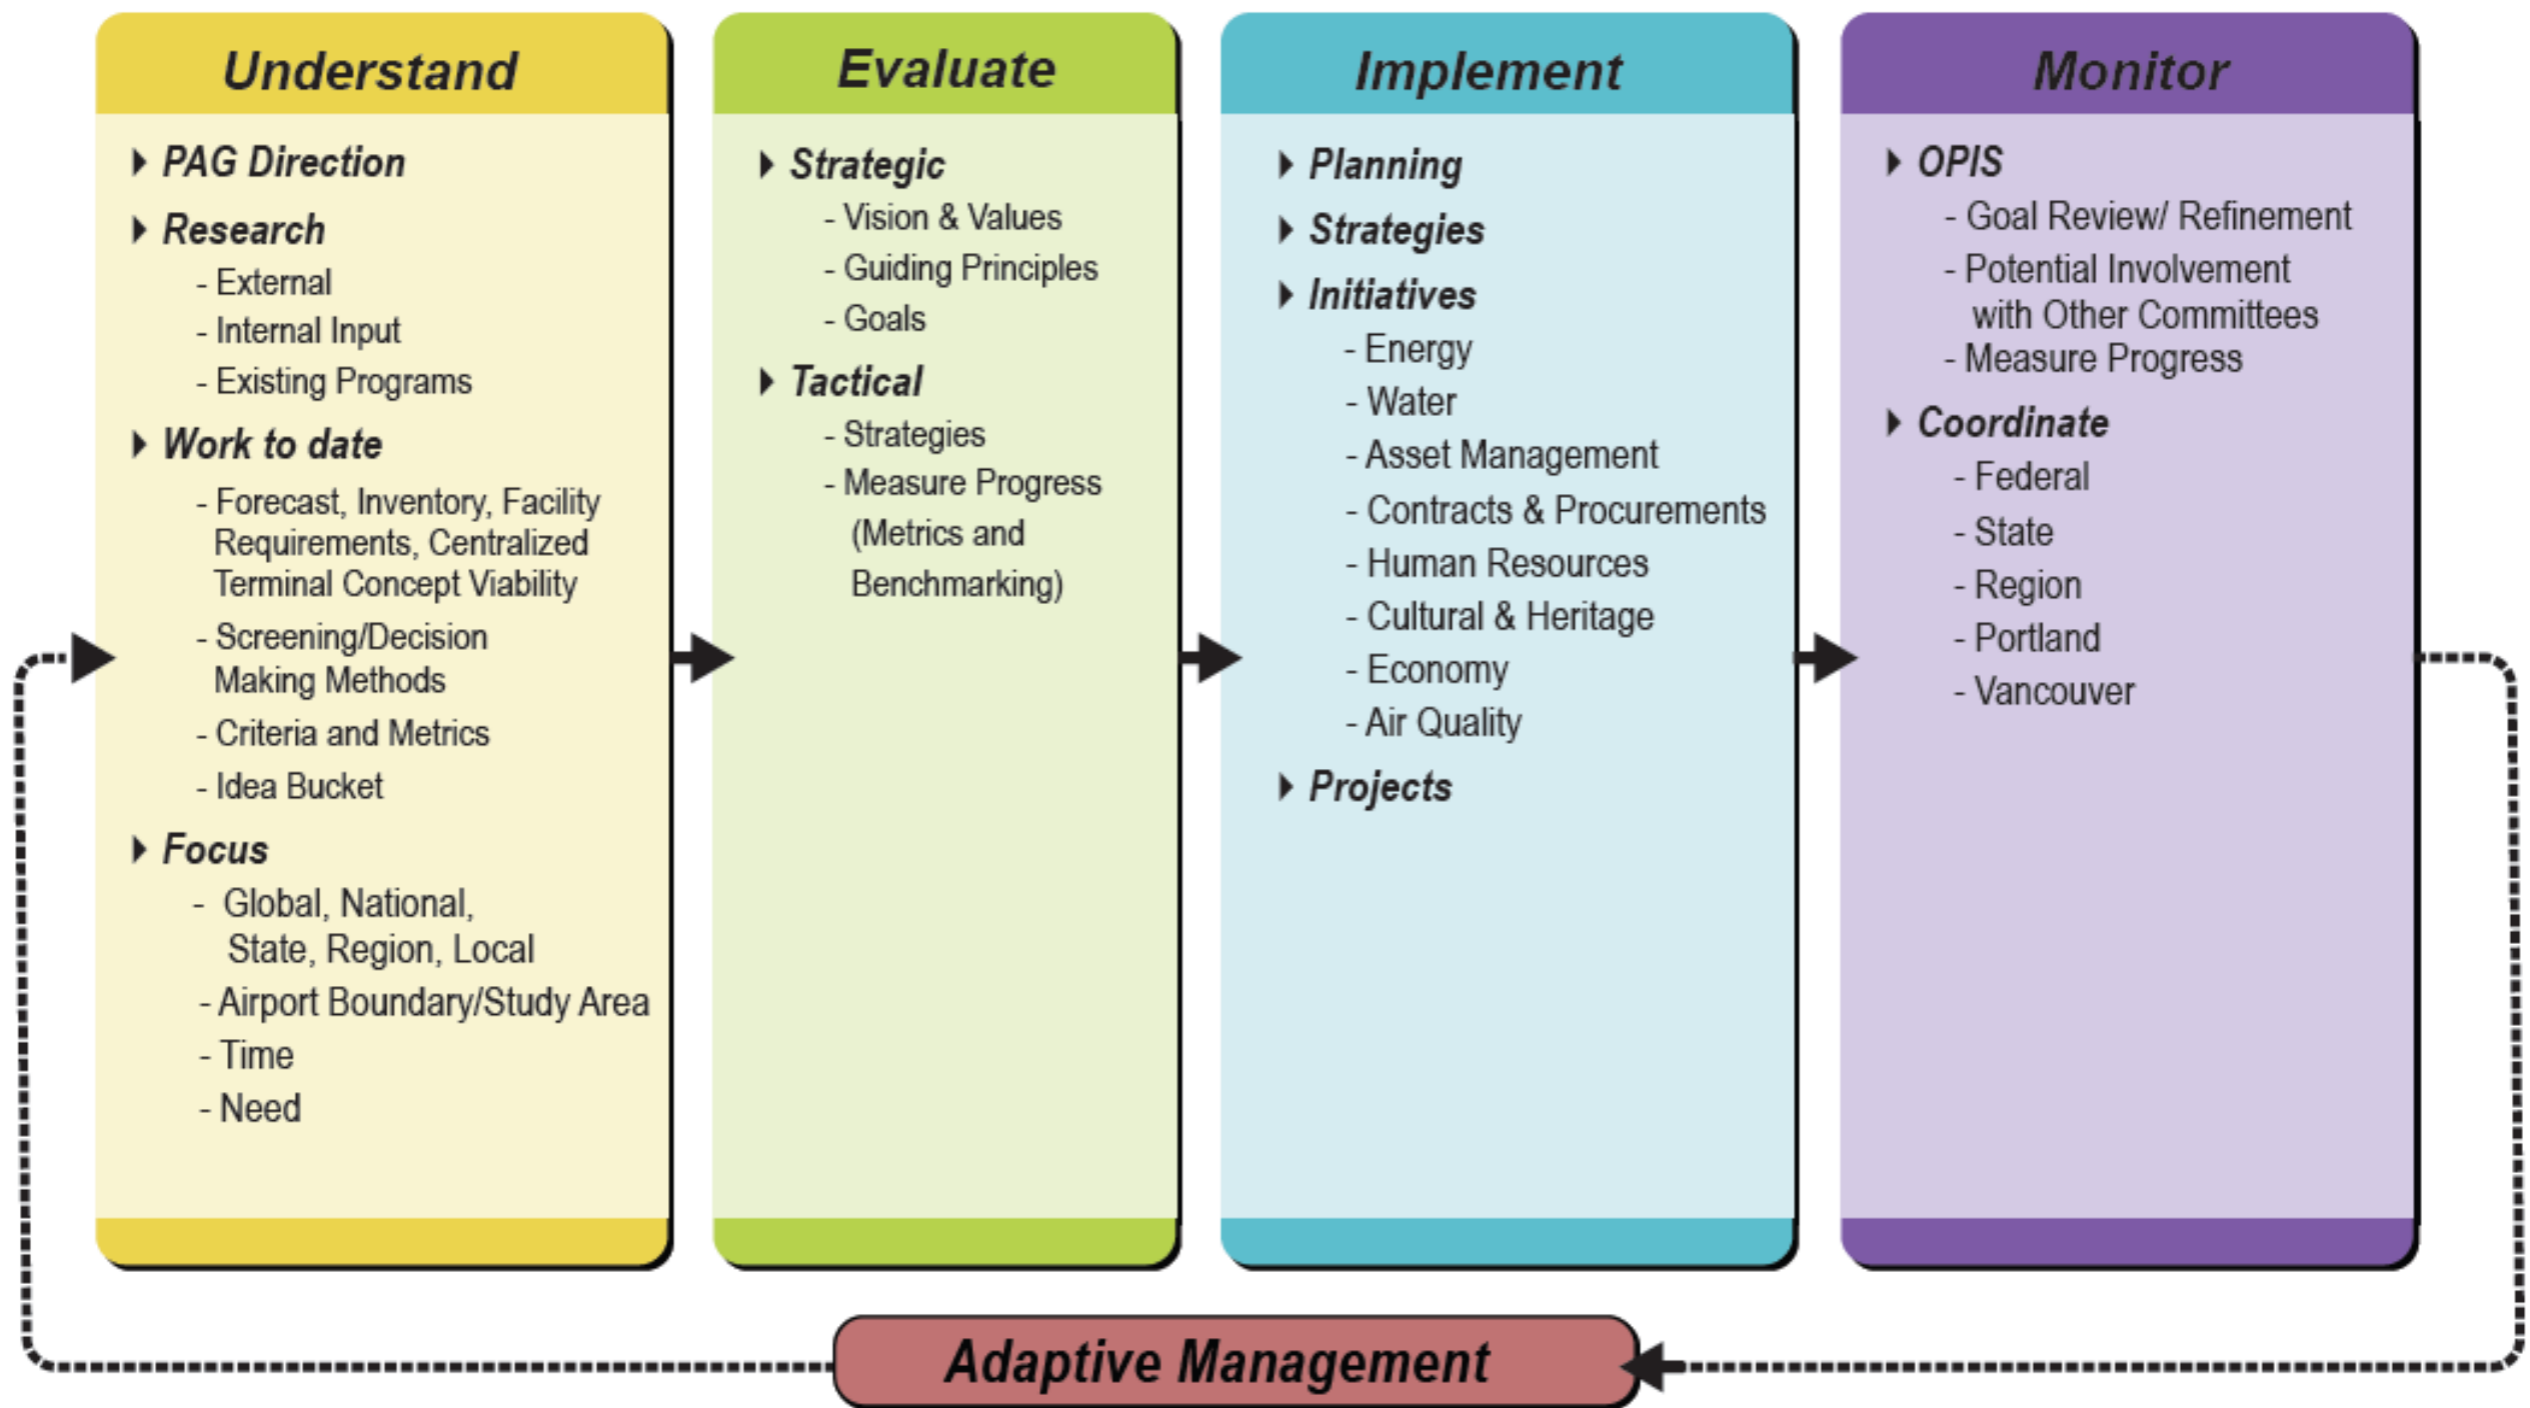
Understand

PAG Direction

Research
- External
- Internal Input
- Existing Programs

Work to date
- Forecast, Inventory, Facility Requirements, Centralized Terminal Concept Viability
- Screening/Decision Making Methods
- Criteria and Metrics
- Idea Bucket

Focus
- Global, National, State, Region, Local
- Airport Boundary/Study Area
- Time
- Need

Evaluate

Strategic
- Vision & Values
- Guiding Principles
- Goals

Tactical
- Strategies
- Measure Progress (Metrics and Benchmarking)

Implement

Planning

Strategies

Initiatives
- Energy
- Water
- Asset Management
- Contracts & Procurements
- Human Resources
- Cultural & Heritage
- Economy
- Air Quality

Projects

Monitor

OPIS
- Goal Review/ Refinement
- Potential Involvement with Other Committees
- Measure Progress

Coordinate
- Federal
- State
- Region
- Portland
- Vancouver

Adaptive Management